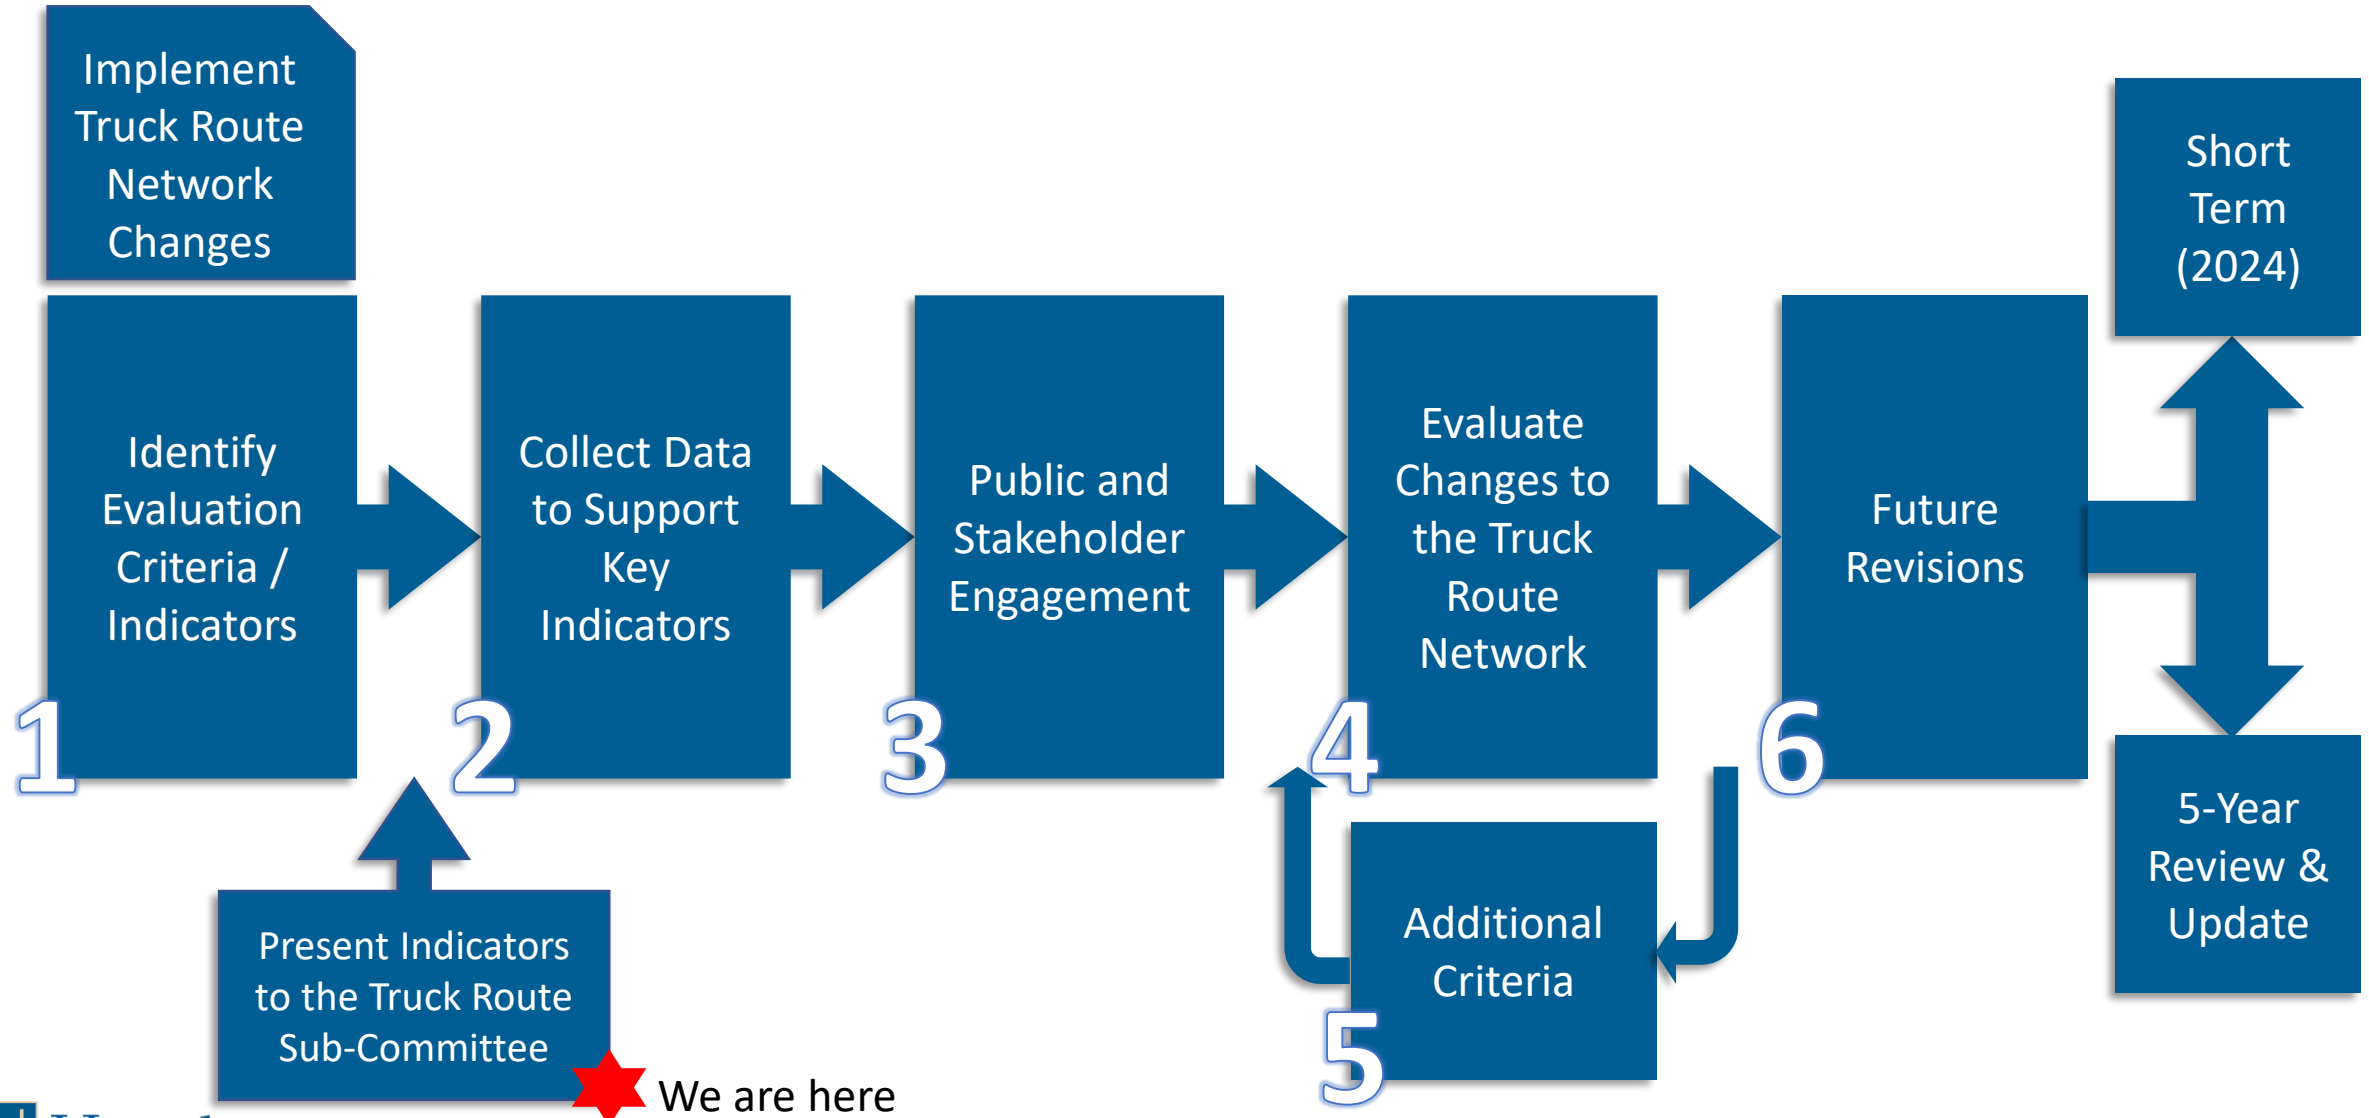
Implement Truck Route Network Changes

Identify Evaluation Criteria / Indicators

1

Collect Data to Support Key Indicators

2

Public and Stakeholder Engagement

3

Evaluate Changes to the Truck Route Network

4

Future Revisions

6

Short Term (2024)

5-Year Review & Update

Additional Criteria

5

Present Indicators to the Truck Route Sub-Committee

We are here